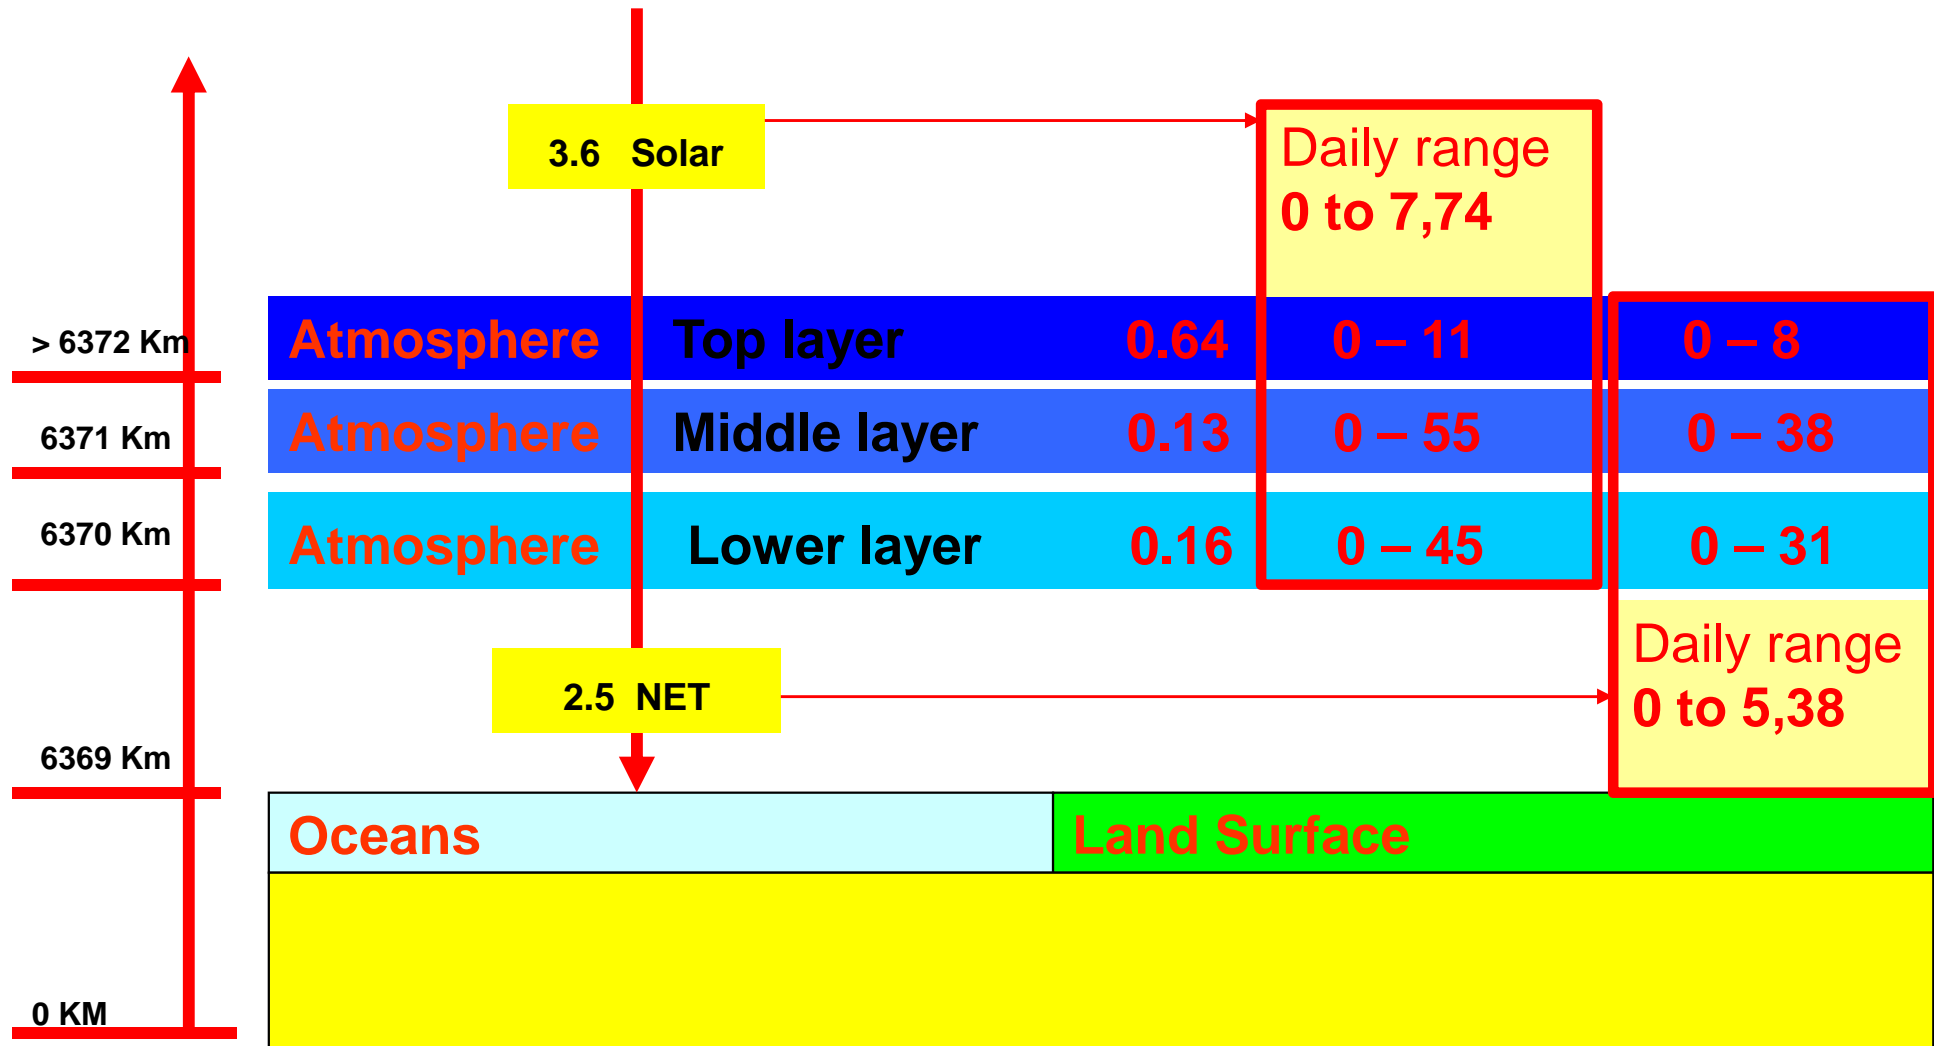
3.6 Solar

Daily range
0 to 7,74

> 6372 Km

| Atmosphere | Top layer | 0.64 | 0 – 11 | 0 – 8 |
|---|---|---|---|---|
| Atmosphere | Middle layer | 0.13 | 0 – 55 | 0 – 38 |
| Atmosphere | Lower layer | 0.16 | 0 – 45 | 0 – 31 |

6371 Km

6370 Km

Daily range
0 to 5,38

2.5 NET

6369 Km

Oceans

Land Surface

0 KM